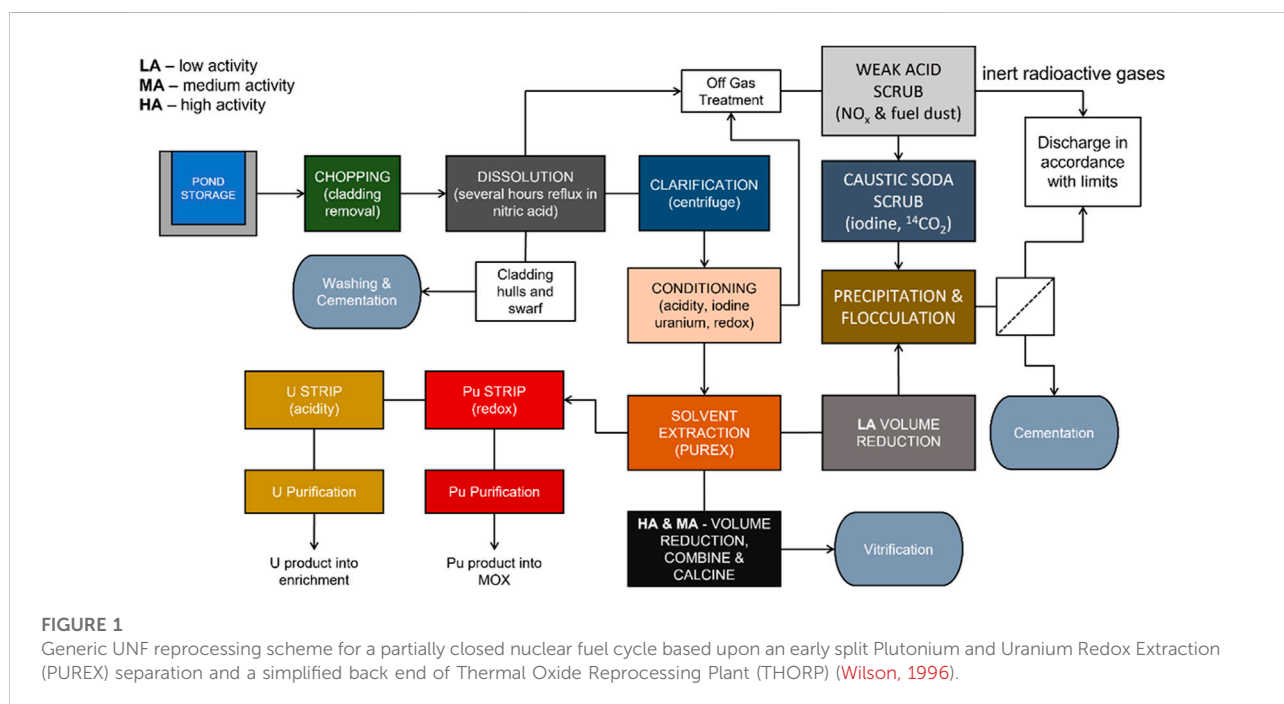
**LA** – low activity
**MA** – medium activity
**HA** – high activity

POND STORAGE

CHOPPING (cladding removal)

DISSOLUTION (several hours reflux in nitric acid)

Off Gas Treatment

WEAK ACID SCRUB ($NO_x$ & fuel dust)

inert radioactive gases

Discharge in accordance with limits

CLARIFICATION (centrifuge)

CAUSTIC SODA SCRUB (iodine, $^{14}CO_2$)

Washing & Cementation

Cladding hulls and swarf

CONDITIONING (acidity, iodine uranium, redox)

PRECIPITATION & FLOCCULATION

U STRIP (acidity)

Pu STRIP (redox)

SOLVENT EXTRACTION (PUREX)

**LA** VOLUME REDUCTION

Cementation

U Purification

Pu Purification

U product into enrichment

Pu product into MOX

**HA & MA** - VOLUME REDUCTION, COMBINE & CALCINE

Vitrification

FIGURE 1
Generic UNF reprocessing scheme for a partially closed nuclear fuel cycle based upon an early split Plutonium and Uranium Redox Extraction (PUREX) separation and a simplified back end of Thermal Oxide Reprocessing Plant (THORP) (Wilson, 1996).